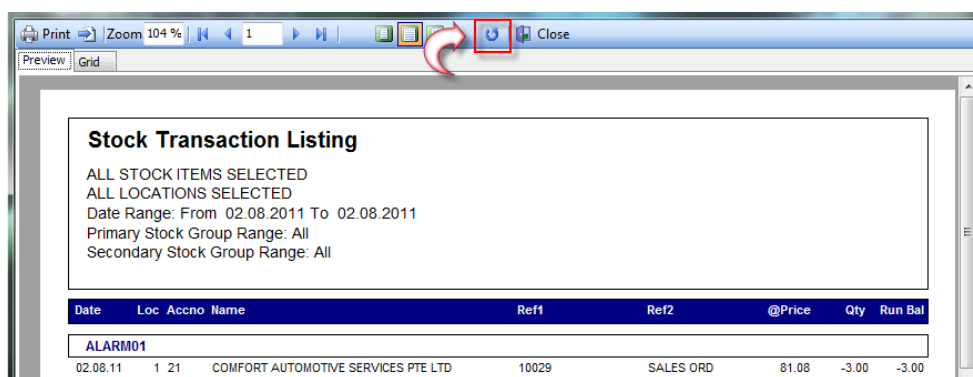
Print Zoom 104 % 1 Close
Preview Grid

Stock Transaction Listing

ALL STOCK ITEMS SELECTED
ALL LOCATIONS SELECTED
Date Range: From 02.08.2011 To 02.08.2011
Primary Stock Group Range: All
Secondary Stock Group Range: All

| Date | Loc | Accno | Name | Ref1 | Ref2 | @Price | Qty | Run Bal |
|---|---|---|---|---|---|---|---|---|
| ALARM01 | | | | | | | | |
| 02.08.11 | 1 | 21 | COMFORT AUTOMOTIVE SERVICES PTE LTD | 10029 | SALES ORD | 81.08 | -3.00 | -3.00 |